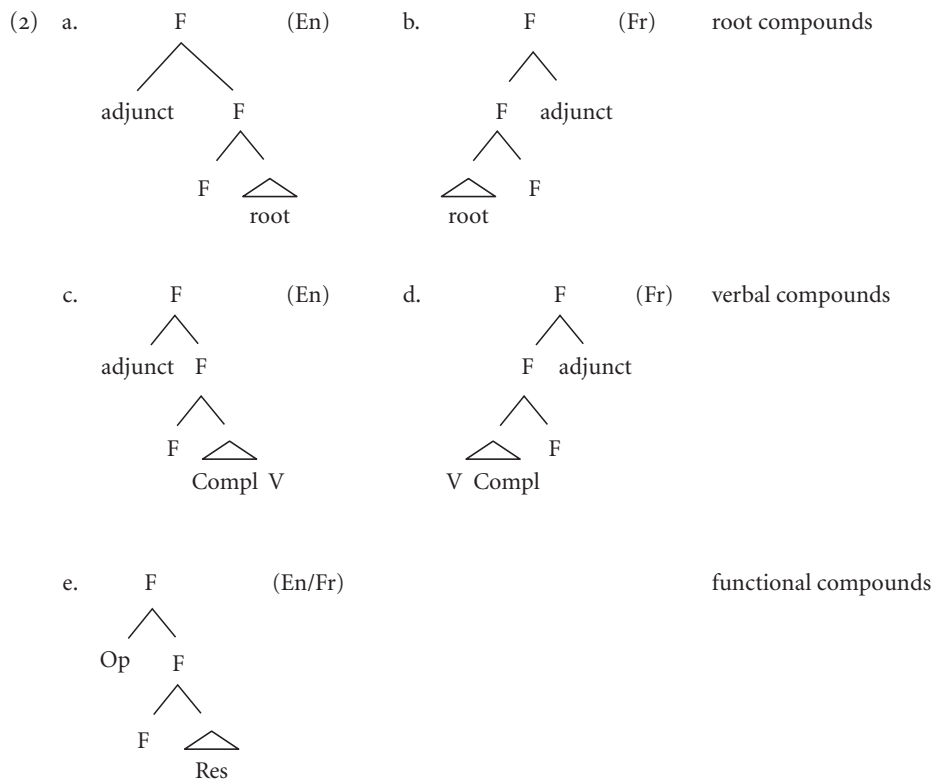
(2) a. F (En) b. F (Fr) root compounds

adjunct F

F root

F adjunct

root F

c. F (En) d. F (Fr) verbal compounds

adjunct F

F Compl V

F adjunct

V Compl F

e. F (En/Fr) functional compounds

Op F

F Res